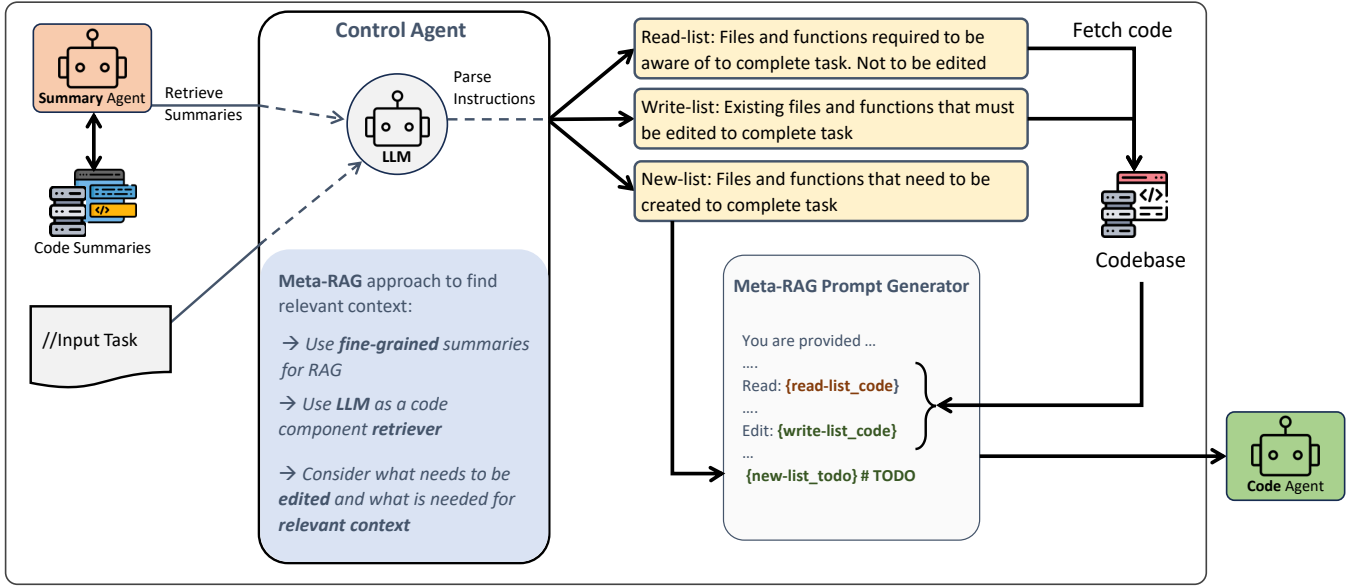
Summary Agent

Retrieve Summaries

Code Summaries

//Input Task

Control Agent

LLM

Parse Instructions

Meta-RAG approach to find relevant context:

→ Use fine-grained summaries for RAG

→ Use LLM as a code component retriever

→ Consider what needs to be edited and what is needed for relevant context

Read-list: Files and functions required to be aware of to complete task. Not to be edited

Write-list: Existing files and functions that must be edited to complete task

New-list: Files and functions that need to be created to complete task

Fetch code

Codebase

Meta-RAG Prompt Generator

You are provided …
….
Read: {read-list_code}
….
Edit: {write-list_code}
…
{new-list_todo} # TODO

Code Agent